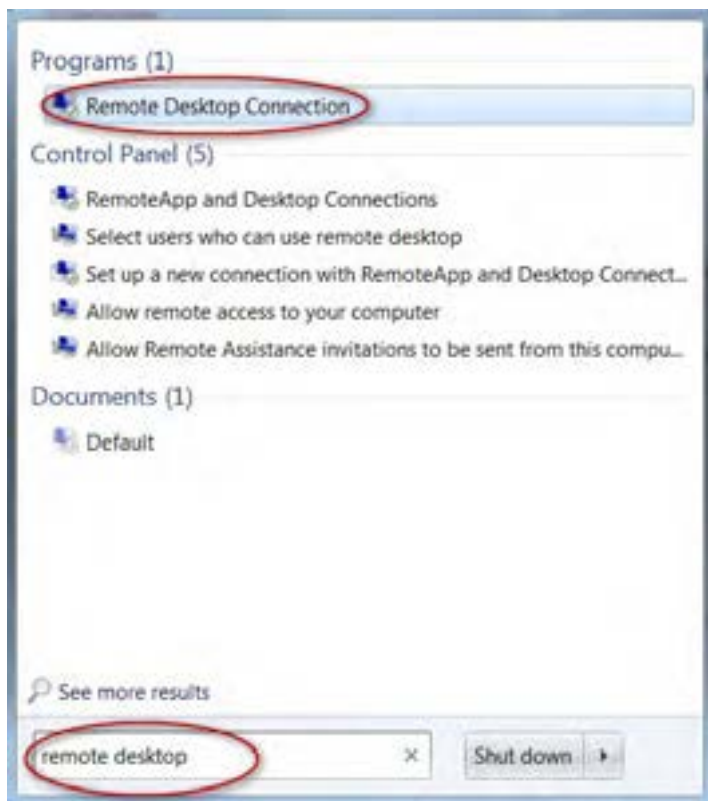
Programs (1)

Remote Desktop Connection

Control Panel (5)

RemoteApp and Desktop Connections

Select users who can use remote desktop

Set up a new connection with RemoteApp and Desktop Connect...

Allow remote access to your computer

Allow Remote Assistance invitations to be sent from this compu...

Documents (1)

Default

See more results

remote desktop

×

Shut down